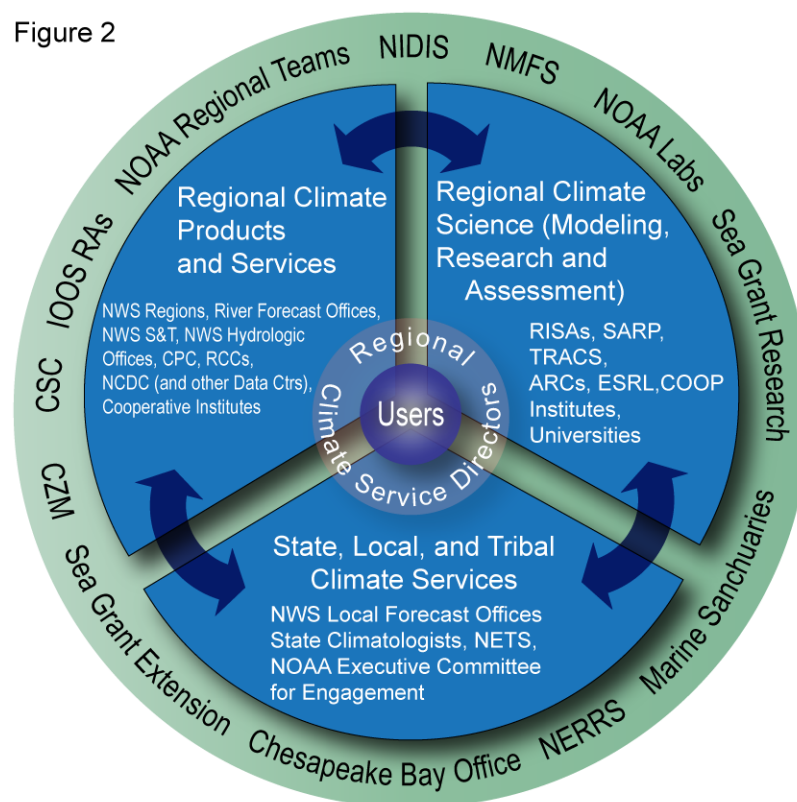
Figure 2

NOAA Regional Teams NIDIS NMFS NOAA Labs Sea Grant Research

IOOS RAs

CSC

CZM

Sea Grant Extension

Chesapeake Bay Office

NERRS

Marine Sanchuaries

Regional Climate Products and Services

NWS Regions, River Forecast Offices, NWS S&T, NWS Hydrologic Offices, CPC, RCCs, NCDC (and other Data Ctrs), Cooperative Institutes

Regional Climate Science (Modeling, Research and Assessment)

RISAs, SARP, TRACS, ARCs, ESRL,COOP Institutes, Universities

Regional Climate Service Directors

Users

State, Local, and Tribal Climate Services

NWS Local Forecast Offices State Climatologists, NETS, NOAA Executive Committee for Engagement